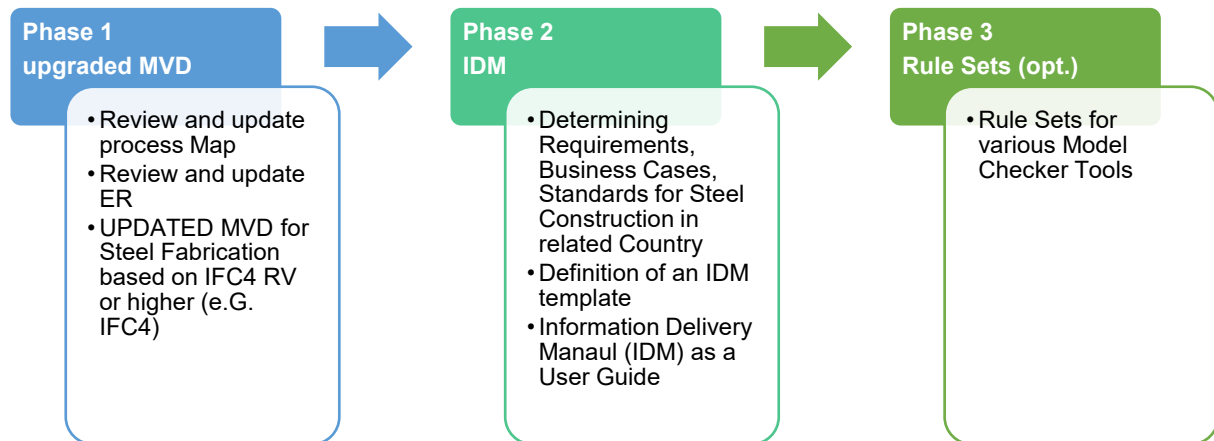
Phase 1
upgraded MVD

• Review and update process Map
• Review and update ER
• UPDATED MVD for Steel Fabrication based on IFC4 RV or higher (e.G. IFC4)

Phase 2
IDM

• Determining Requirements, Business Cases, Standards for Steel Construction in related Country
• Definition of an IDM template
• Information Delivery Manaul (IDM) as a User Guide

Phase 3
Rule Sets (opt.)

• Rule Sets for various Model Checker Tools